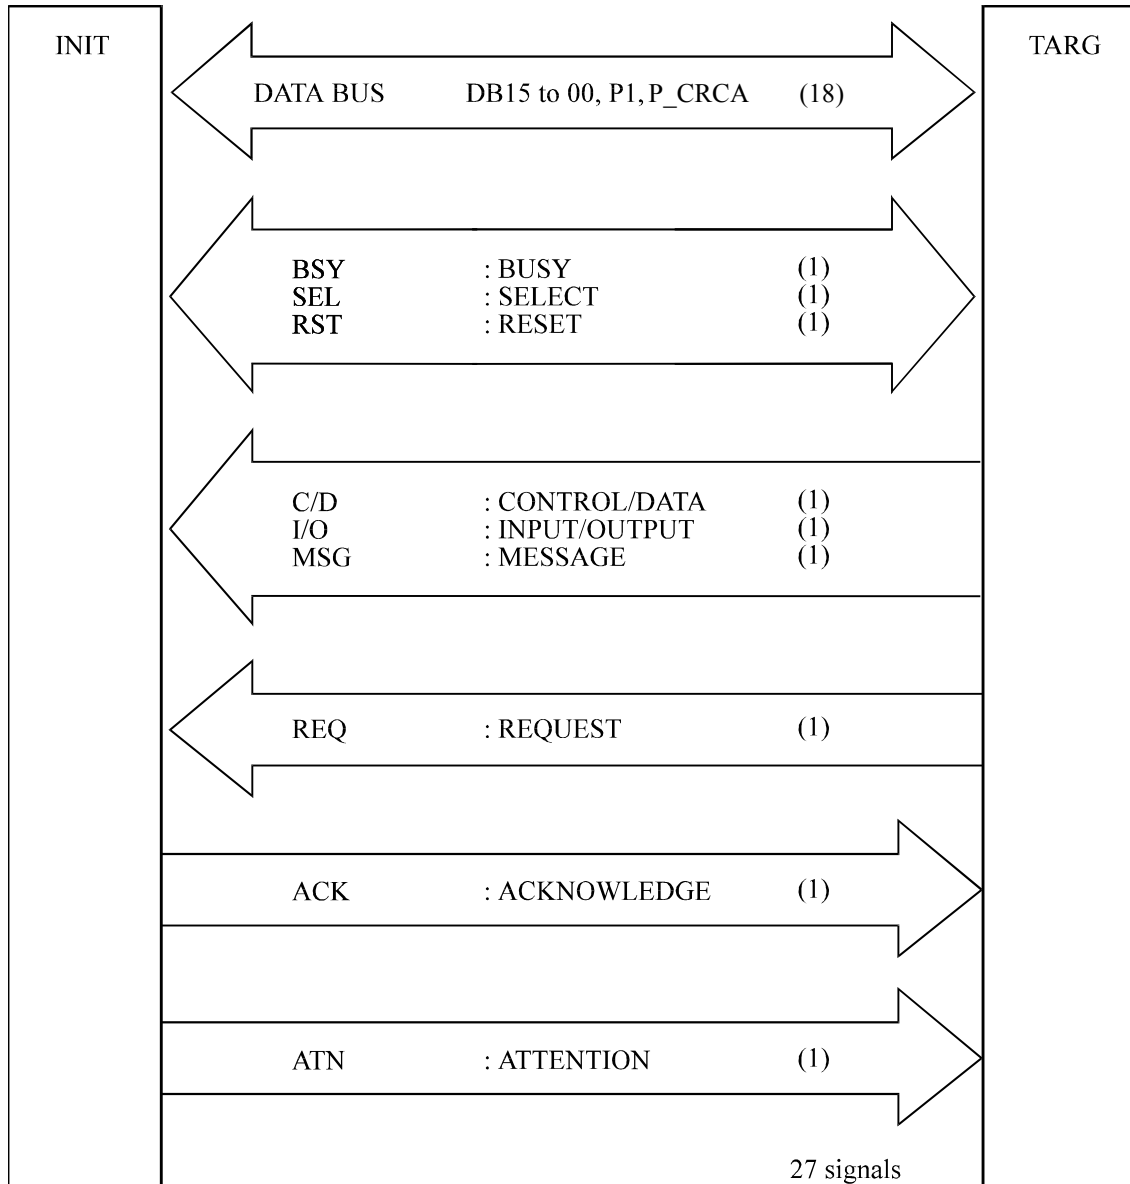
INIT

TARG

DATA BUS DB15 to 00, P1, P_CRCA (18)

BSY : BUSY (1)
SEL : SELECT (1)
RST : RESET (1)

C/D : CONTROL/DATA (1)
I/O : INPUT/OUTPUT (1)
MSG : MESSAGE (1)

REQ : REQUEST (1)

ACK : ACKNOWLEDGE (1)

ATN : ATTENTION (1)

27 signals